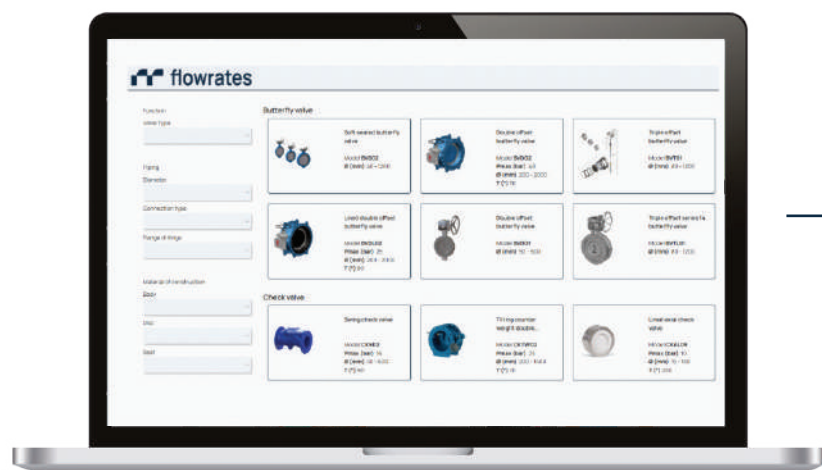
flowrates

Function
Valve type

Piping
Diameter

Connection type

Flange drillings

Materials of construction
Body

Disc

Seat

Butterfly valve

Soft seated butterfly valve
Model BV002
Ø (mm) 40 - 1200

Double offset butterfly valve
Model BV003
Pmax (bar) 40
Ø (mm) 200 - 2000
T (°C) 90

Triple offset butterfly valve
Model BV101
Ø (mm) 80 - 1200

Lined double offset butterfly valve
Model BV002
Pmax (bar) 25
Ø (mm) 200 - 3000
T (°C) 90

Double offset butterfly valve
Model BV001
Ø (mm) 50 - 600

Triple offset series 14 butterfly valve
Model BVTL01
Ø (mm) 80 - 1200

Check valve

Swing check valve
Model CKW03
Pmax (bar) 16
Ø (mm) 50 - 600
T (°C) 90

Tilting counter weight double...
Model CKTW03
Pmax (bar) 25
Ø (mm) 200 - 1500
T (°C) 0

Lined axial check valve
Model CKAL01
Pmax (bar) 16
Ø (mm) 15 - 100
T (°C) 200